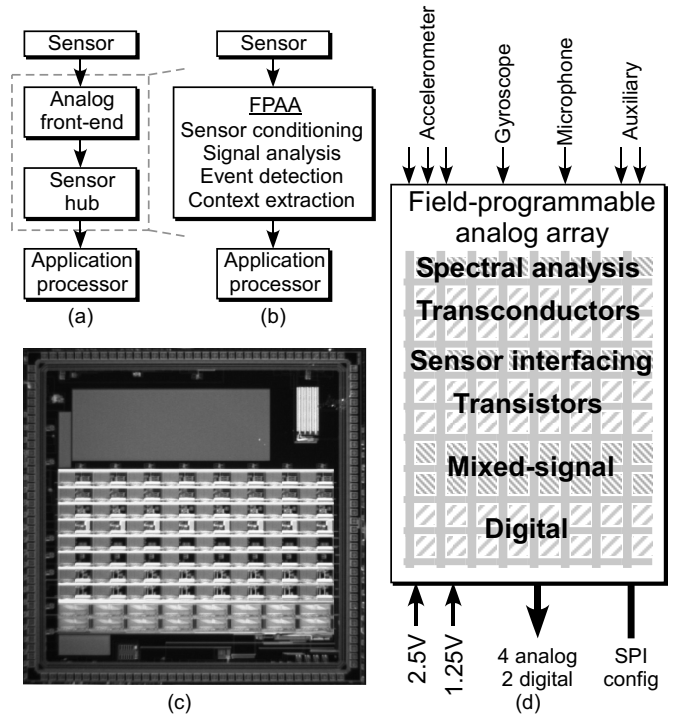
Sensor

Analog front-end

Sensor hub

Application processor

(a)

Sensor

FPAA
Sensor conditioning
Signal analysis
Event detection
Context extraction

Application processor

(b)

Accelerometer

Gyroscope

Microphone

Auxiliary

Field-programmable analog array

Spectral analysis

Transconductors

Sensor interfacing

Transistors

Mixed-signal

Digital

2.5V

1.25V

4 analog
2 digital

SPI config

(c)

(d)